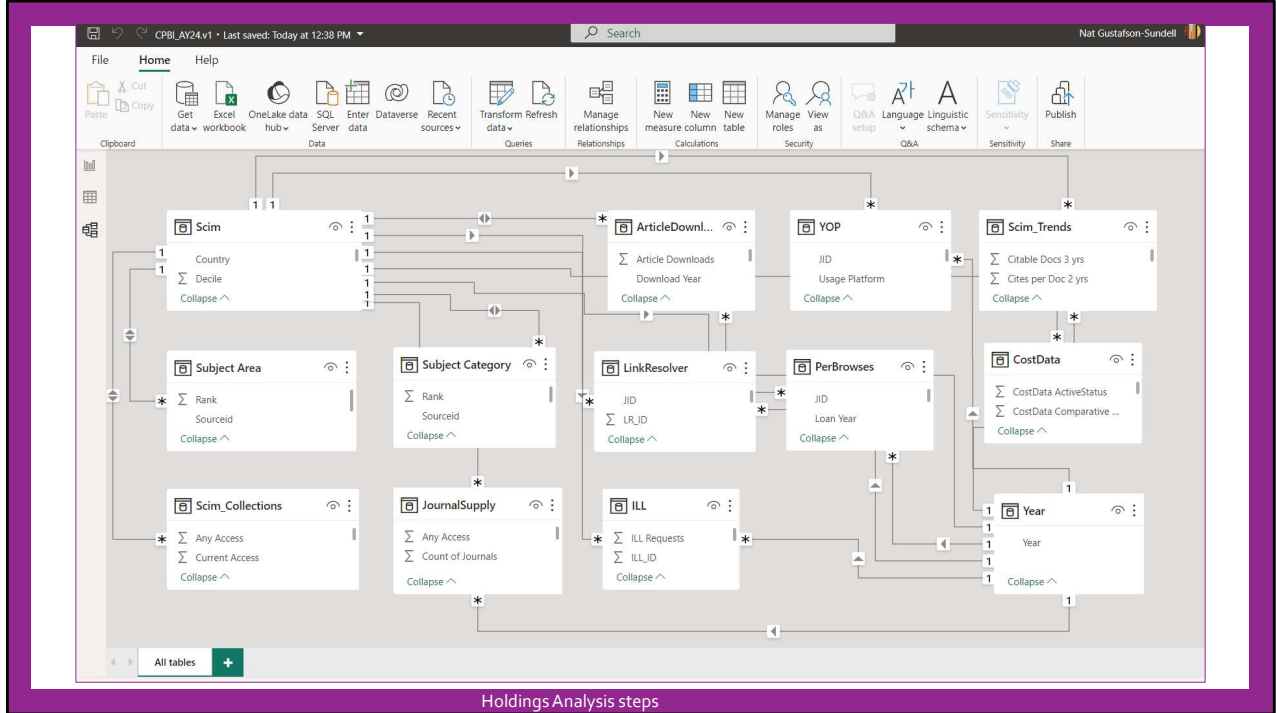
CPBI_AY24.v1 • Last saved: Today at 12:38 PM

Search

Nat Gustafson-Sundell

File Home Help

Paste
Cut
Copy
Clipboard

Get data
Excel workbook
OneLake data hub
SQL Server
Enter data
Dataverse
Recent sources
Data

Transform data
Refresh
Queries

Manage relationships
Relationships

New measure
New column
New table
Calculations

Manage roles
View as
Security

Q&A setup
Language
Linguistic schema
Q&A

Sensitivity
Sensitivity

Publish
Share

Scim
Country
$\sum$ Decile
Collapse

ArticleDownl...
$\sum$ Article Downloads
Download Year
Collapse

YOP
JID
Usage Platform
Collapse

Scim_Trends
$\sum$ Citable Docs 3 yrs
$\sum$ Cites per Doc 2 yrs
Collapse

Subject Area
$\sum$ Rank
Sourceid
Collapse

Subject Category
$\sum$ Rank
Sourceid
Collapse

LinkResolver
JID
$\sum$ LR_ID
Collapse

PerBrowses
JID
Loan Year
Collapse

CostData
$\sum$ CostData ActiveStatus
$\sum$ CostData Comparative ...
Collapse

Scim_Collections
$\sum$ Any Access
$\sum$ Current Access
Collapse

JournalSupply
$\sum$ Any Access
$\sum$ Count of Journals
Collapse

ILL
$\sum$ ILL Requests
$\sum$ ILL_ID
Collapse

Year
Year
Collapse

All tables

Holdings Analysis steps